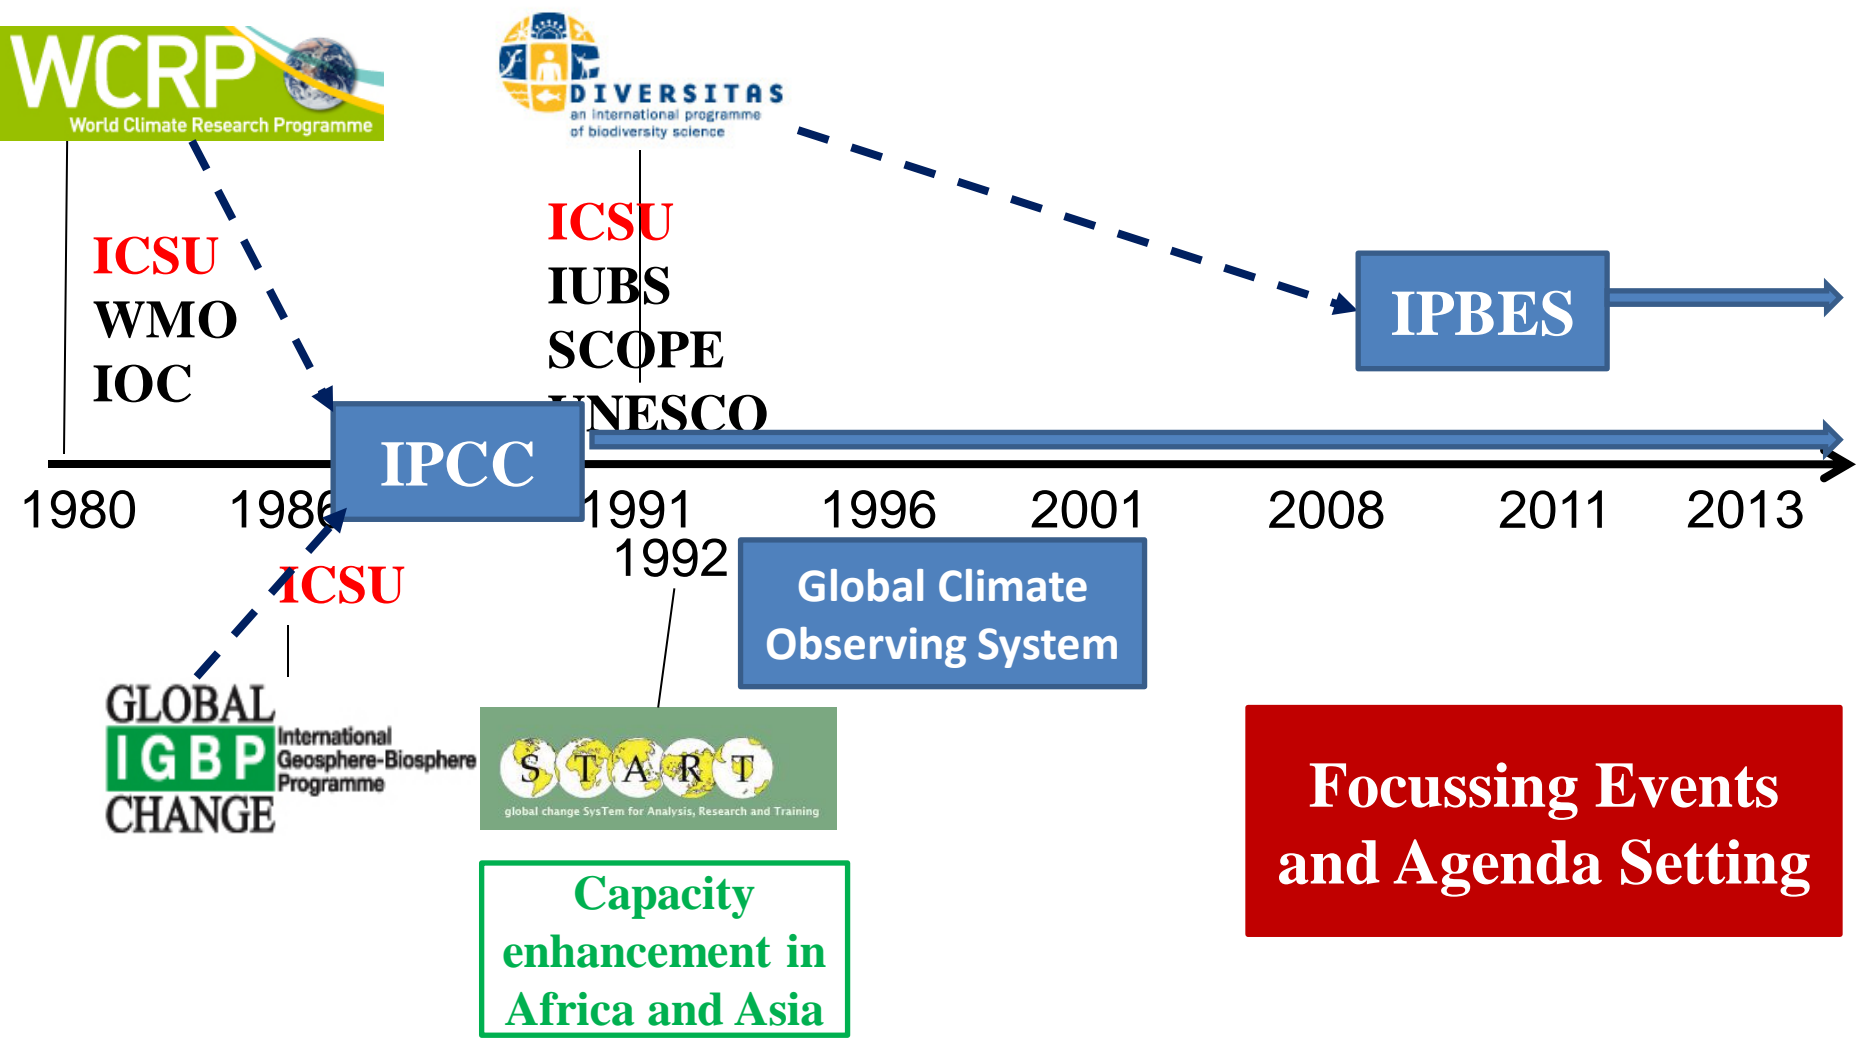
WCRP
World Climate Research Programme

DIVERSITAS
an international programme of biodiversity science

ICSU
WMO
IOC

ICSU
IUBS
SCOPE
UNESCO

IPBES

IPCC

1980 1986 1991 1996 2001 2008 2011 2013

1992

ICSU

Global Climate Observing System

GLOBAL
IGBP
CHANGE
International Geosphere-Biosphere Programme

START
global change SysTem for Analysis, Research and Training

Capacity enhancement in Africa and Asia

Focussing Events and Agenda Setting